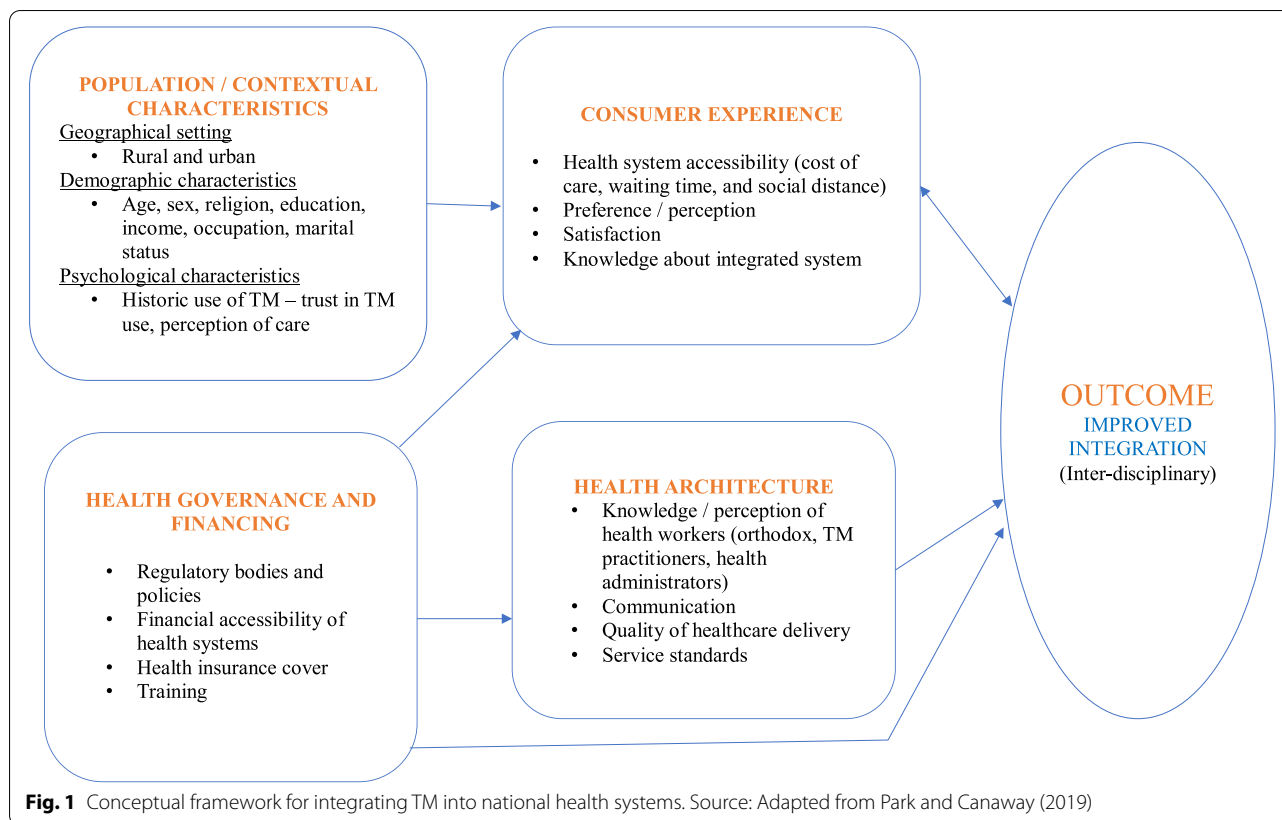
POPULATION / CONTEXTUAL CHARACTERISTICS

Geographical setting

- Rural and urban

Demographic characteristics

- Age, sex, religion, education, income, occupation, marital status

Psychological characteristics

- Historic use of TM – trust in TM use, perception of care

CONSUMER EXPERIENCE

- Health system accessibility (cost of care, waiting time, and social distance)
- Preference / perception
- Satisfaction
- Knowledge about integrated system

OUTCOME

IMPROVED INTEGRATION

(Inter-disciplinary)

HEALTH GOVERNANCE AND FINANCING

- Regulatory bodies and policies
- Financial accessibility of health systems
- Health insurance cover
- Training

HEALTH ARCHITECTURE

- Knowledge / perception of health workers (orthodox, TM practitioners, health administrators)
- Communication
- Quality of healthcare delivery
- Service standards

**Fig. 1** Conceptual framework for integrating TM into national health systems. Source: Adapted from Park and Canaway (2019)